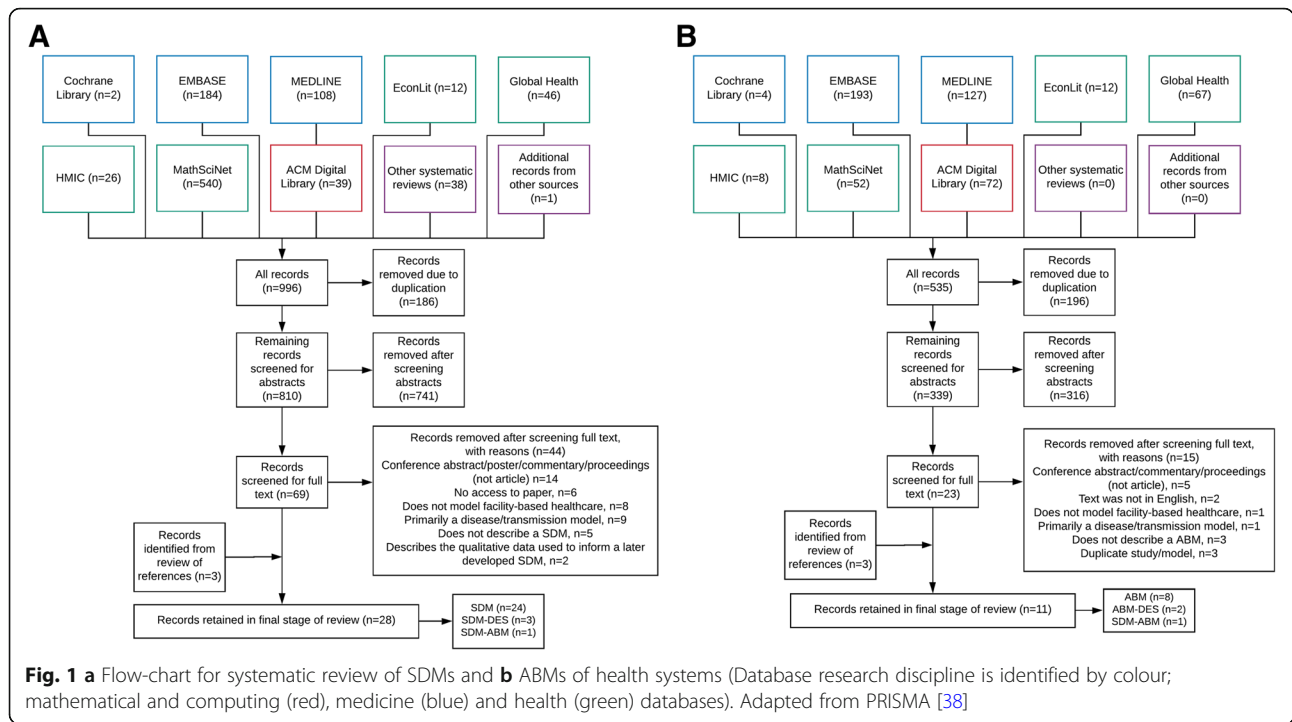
A

Cochrane Library (n=2)

EMBASE (n=184)

MEDLINE (n=108)

EconLit (n=12)

Global Health (n=46)

HMIC (n=26)

MathSciNet (n=540)

ACM Digital Library (n=39)

Other systematic reviews (n=38)

Additional records from other sources (n=1)

All records (n=996)

Records removed due to duplication (n=186)

Remaining records screened for abstracts (n=810)

Records removed after screening abstracts (n=741)

Records screened for full text (n=69)

Records removed after screening full text, with reasons (n=44)
Conference abstract/poster/commentary/proceedings (not article) n=14
No access to paper, n=6
Does not model facility-based healthcare, n=8
Primarily a disease/transmission model, n=9
Does not describe a SDM, n=5
Describes the qualitative data used to inform a later developed SDM, n=2

Records identified from review of references (n=3)

Records retained in final stage of review (n=28)

SDM (n=24)
SDM-DES (n=3)
SDM-ABM (n=1)

B

Cochrane Library (n=4)

EMBASE (n=193)

MEDLINE (n=127)

EconLit (n=12)

Global Health (n=67)

HMIC (n=8)

MathSciNet (n=52)

ACM Digital Library (n=72)

Other systematic reviews (n=0)

Additional records from other sources (n=0)

All records (n=535)

Records removed due to duplication (n=196)

Remaining records screened for abstracts (n=339)

Records removed after screening abstracts (n=316)

Records screened for full text (n=23)

Records removed after screening full text, with reasons (n=15)
Conference abstract/commentary/proceedings (not article), n=5
Text was not in English, n=2
Does not model facility-based healthcare, n=1
Primarily a disease/transmission model, n=1
Does not describe a ABM, n=3
Duplicate study/model, n=3

Records identified from review of references (n=3)

Records retained in final stage of review (n=11)

ABM (n=8)
ABM-DES (n=2)
SDM-ABM (n=1)

Fig. 1 a Flow-chart for systematic review of SDMs and b ABMs of health systems (Database research discipline is identified by colour; mathematical and computing (red), medicine (blue) and health (green) databases). Adapted from PRISMA [38]